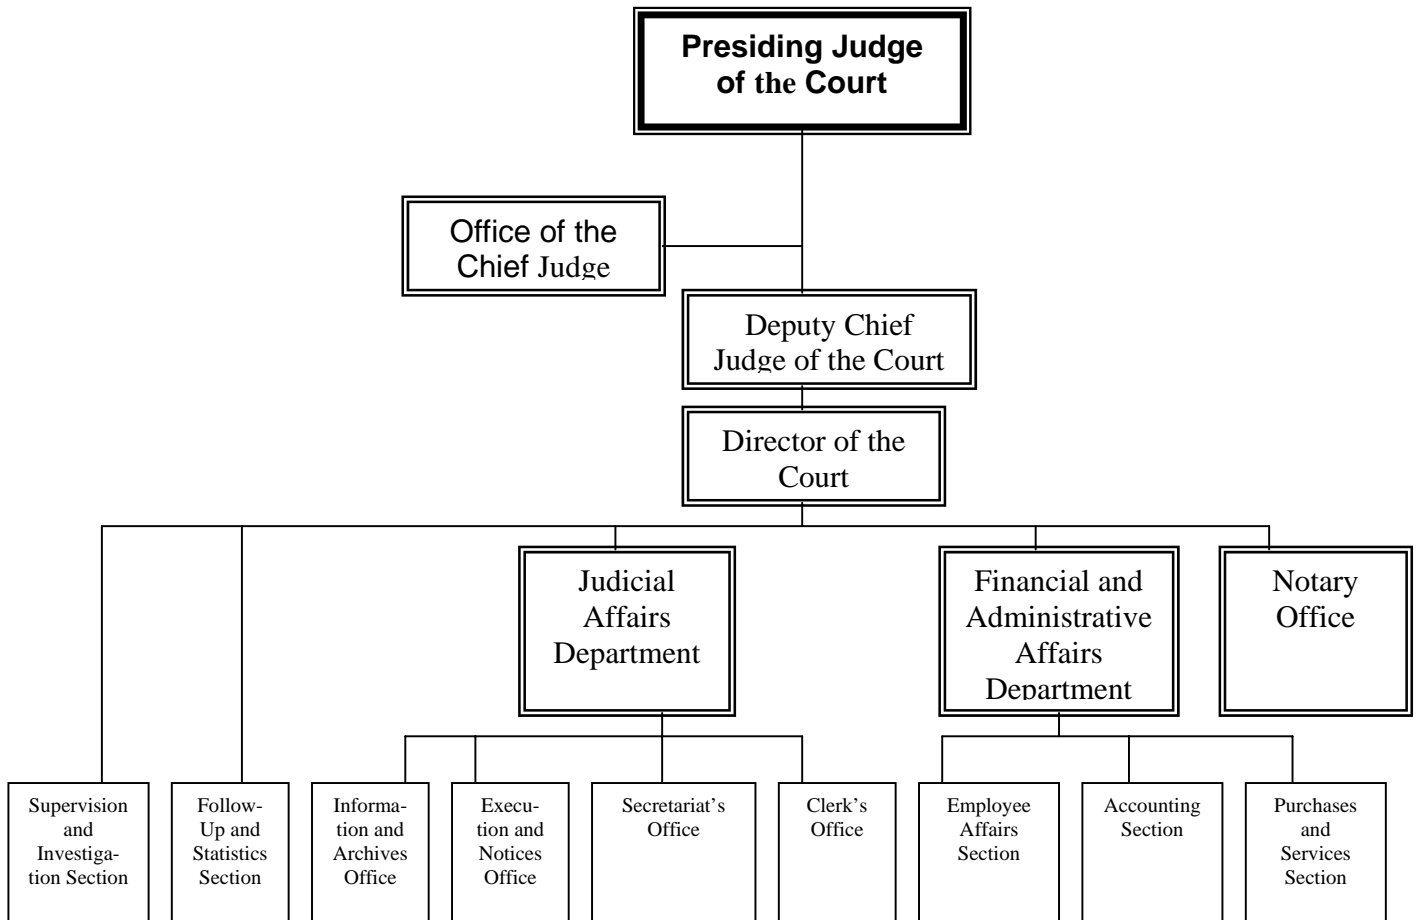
Presiding Judge of the Court

Office of the Chief Judge

Deputy Chief Judge of the Court

Director of the Court

Judicial Affairs Department

Financial and Administrative Affairs Department

Notary Office

Supervision and Investigation Section

Follow-Up and Statistics Section

Information and Archives Office

Execution and Notices Office

Secretariat's Office

Clerk's Office

Employee Affairs Section

Accounting Section

Purchases and Services Section